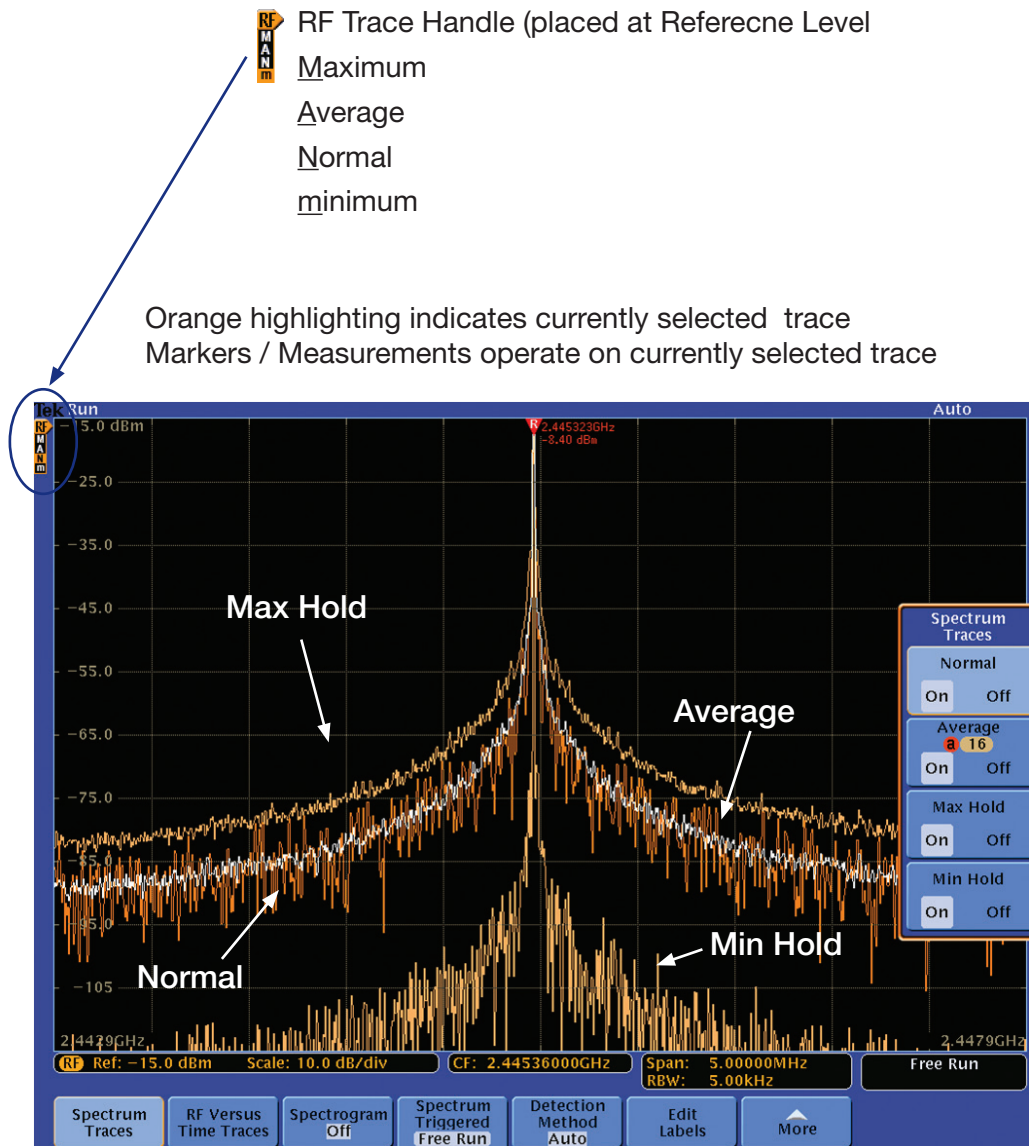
RF Trace Handle (placed at Referecne Level
Maximum
Average
Normal
minimum

Orange highlighting indicates currently selected trace
Markers / Measurements operate on currently selected trace

Tek Run
Auto
RF M A N m
-15.0 dBm
R 2.445323GHz -8.40 dBm
-25.0
-35.0
-45.0
-55.0
-65.0
-75.0
-85.0
-95.0
-105
Max Hold
Average
Normal
Min Hold
2.4429GHz
2.4479GHz

Spectrum Traces
Normal
On Off
Average
a 16
On Off
Max Hold
On Off
Min Hold
On Off

RF Ref: -15.0 dBm Scale: 10.0 dB/div
CF: 2.44536000GHz
Span: 5.00000MHz
RBW: 5.00kHz
Free Run

Spectrum Traces
RF Versus Time Traces
Spectrogram Off
Spectrum Triggered Free Run
Detection Method Auto
Edit Labels
More